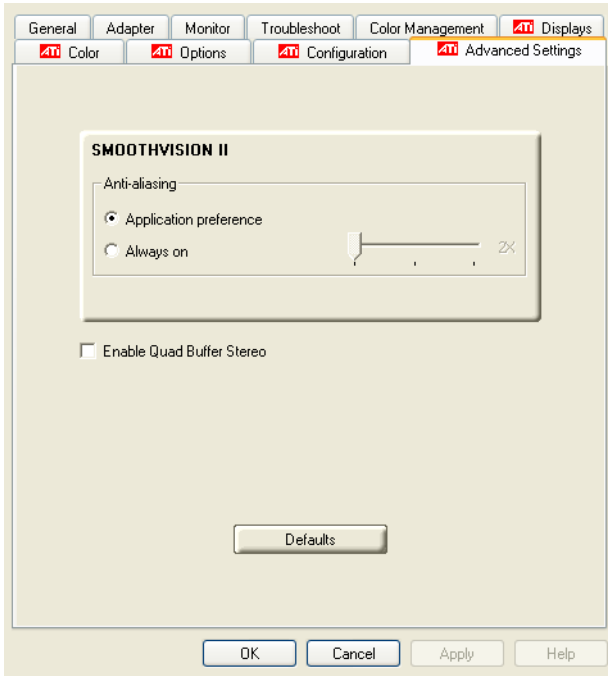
General | Adapter | Monitor | Troubleshoot | Color Management | ATI Displays

ATI Color | ATI Options | ATI Configuration | ATI Advanced Settings

SMOOTHVISION II

Anti-aliasing

Application preference

Always on

2X

Enable Quad Buffer Stereo

Defaults

OK

Cancel

Apply

Help